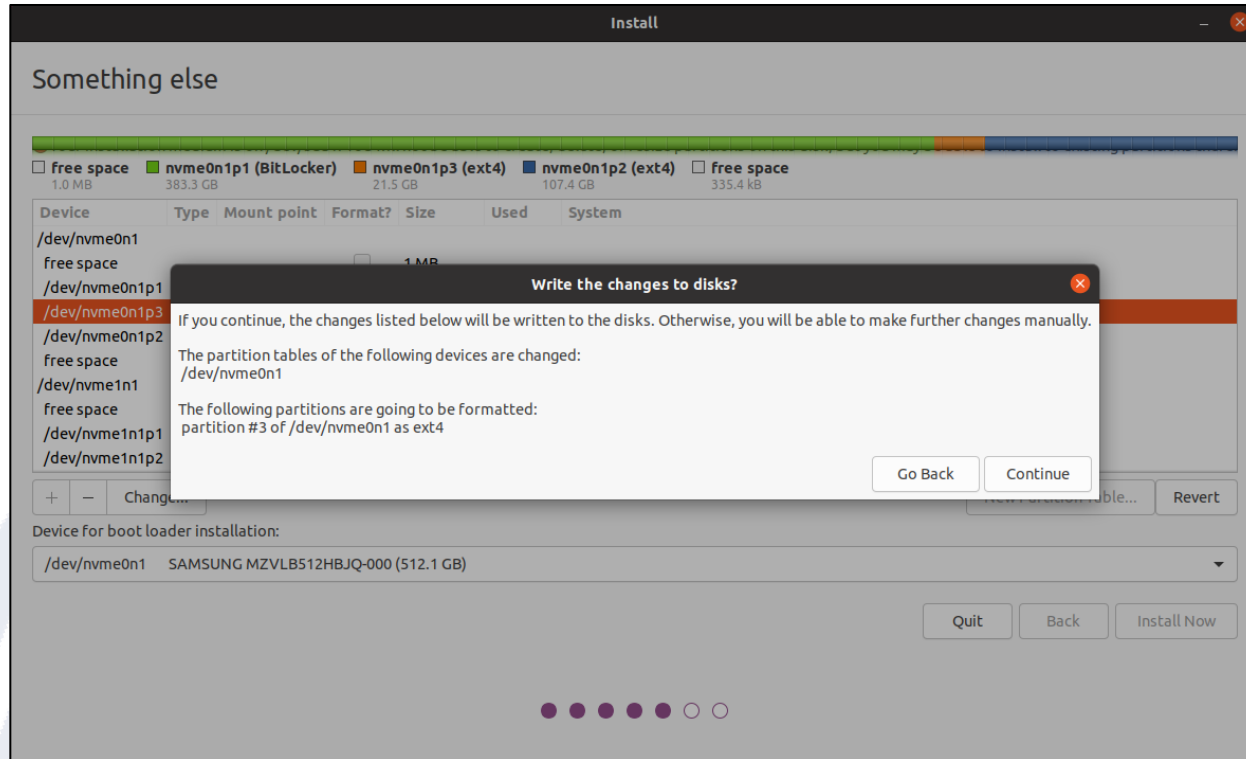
Install

Something else

free space 1.0 MB
nvme0n1p1 (BitLocker) 383.3 GB
nvme0n1p3 (ext4) 21.5 GB
nvme0n1p2 (ext4) 107.4 GB
free space 335.4 kB

| Device | Type | Mount point | Format? | Size | Used | System |
|---|---|---|---|---|---|---|
| /dev/nvme0n1 | | | | | | |
| free space | | | | 1 MB | | |
| /dev/nvme0n1p1 | | | | | | |
| /dev/nvme0n1p3 | | | | | | |
| /dev/nvme0n1p2 | | | | | | |
| free space | | | | | | |
| /dev/nvme1n1 | | | | | | |
| free space | | | | | | |
| /dev/nvme1n1p1 | | | | | | |
| /dev/nvme1n1p2 | | | | | | |

+ − Chang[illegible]

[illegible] Revert

Device for boot loader installation:

/dev/nvme0n1 SAMSUNG MZVLB512HBJQ-000 (512.1 GB)

Quit Back Install Now

Write the changes to disks?

If you continue, the changes listed below will be written to the disks. Otherwise, you will be able to make further changes manually.

The partition tables of the following devices are changed:
/dev/nvme0n1

The following partitions are going to be formatted:
partition #3 of /dev/nvme0n1 as ext4

Go Back Continue